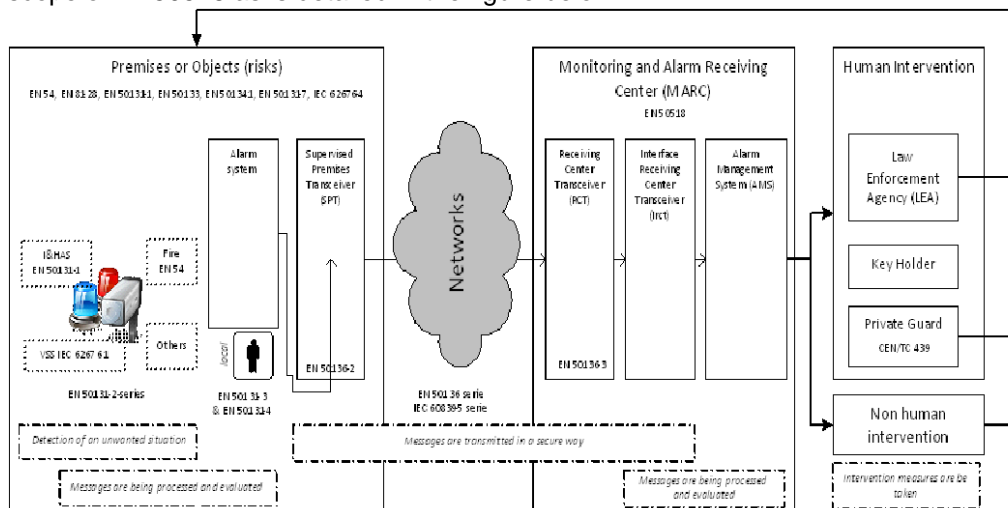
Premises or Objects (risks)

EN 54, EN 81-28, EN 50131-1, EN 50133, EN 50134-1, EN 50137, IEC 62676-4

Alarm system

Supervised Premises Transceiver (SPT)

I&HAS EN 50131-1

Fire EN 54

Others

VSS IEC 62676-1

local

EN 50136-2

EN 50131-2-series

EN 50131-3 & EN 50131-4

Networks

EN 50136 serie IEC 60839-5 serie

Monitoring and Alarm Receiving Center (MARC)

EN 50518

Receiving Center Transceiver (RCT)

Interface Receiving Center Transceiver (Irct)

Alarm Management System (AMS)

EN 50136-3

Human Intervention

Law Enforcement Agency (LEA)

Key Holder

Private Guard

CEN/TC 439

Non human intervention

Detection of an unwanted situation

Messages are being processed and evaluated

Messages are transmitted in a secure way

Messages are being processed and evaluated

Intervention measures are be taken